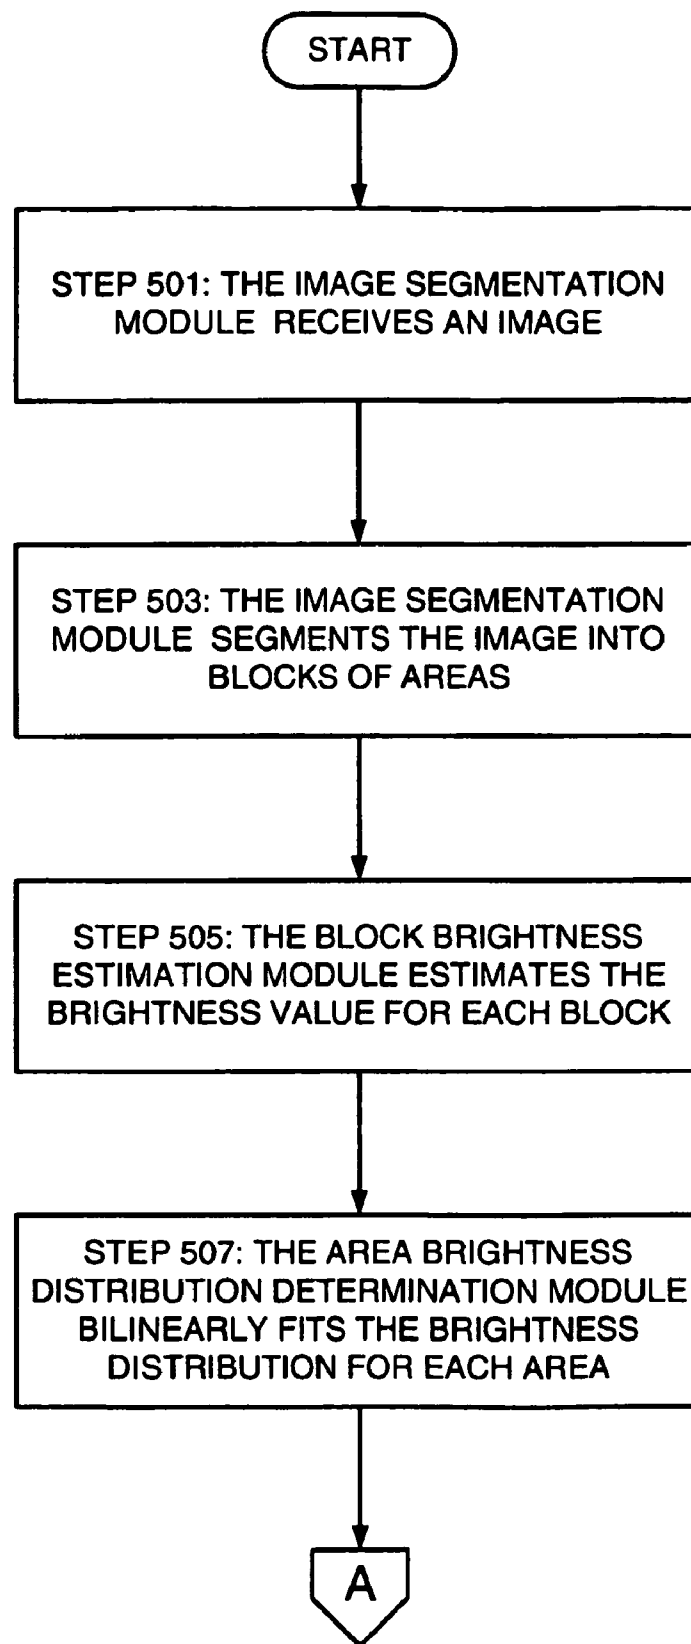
START

STEP 501: THE IMAGE SEGMENTATION MODULE RECEIVES AN IMAGE

STEP 503: THE IMAGE SEGMENTATION MODULE SEGMENTS THE IMAGE INTO BLOCKS OF AREAS

STEP 505: THE BLOCK BRIGHTNESS ESTIMATION MODULE ESTIMATES THE BRIGHTNESS VALUE FOR EACH BLOCK

STEP 507: THE AREA BRIGHTNESS DISTRIBUTION DETERMINATION MODULE BILINEARLY FITS THE BRIGHTNESS DISTRIBUTION FOR EACH AREA

A